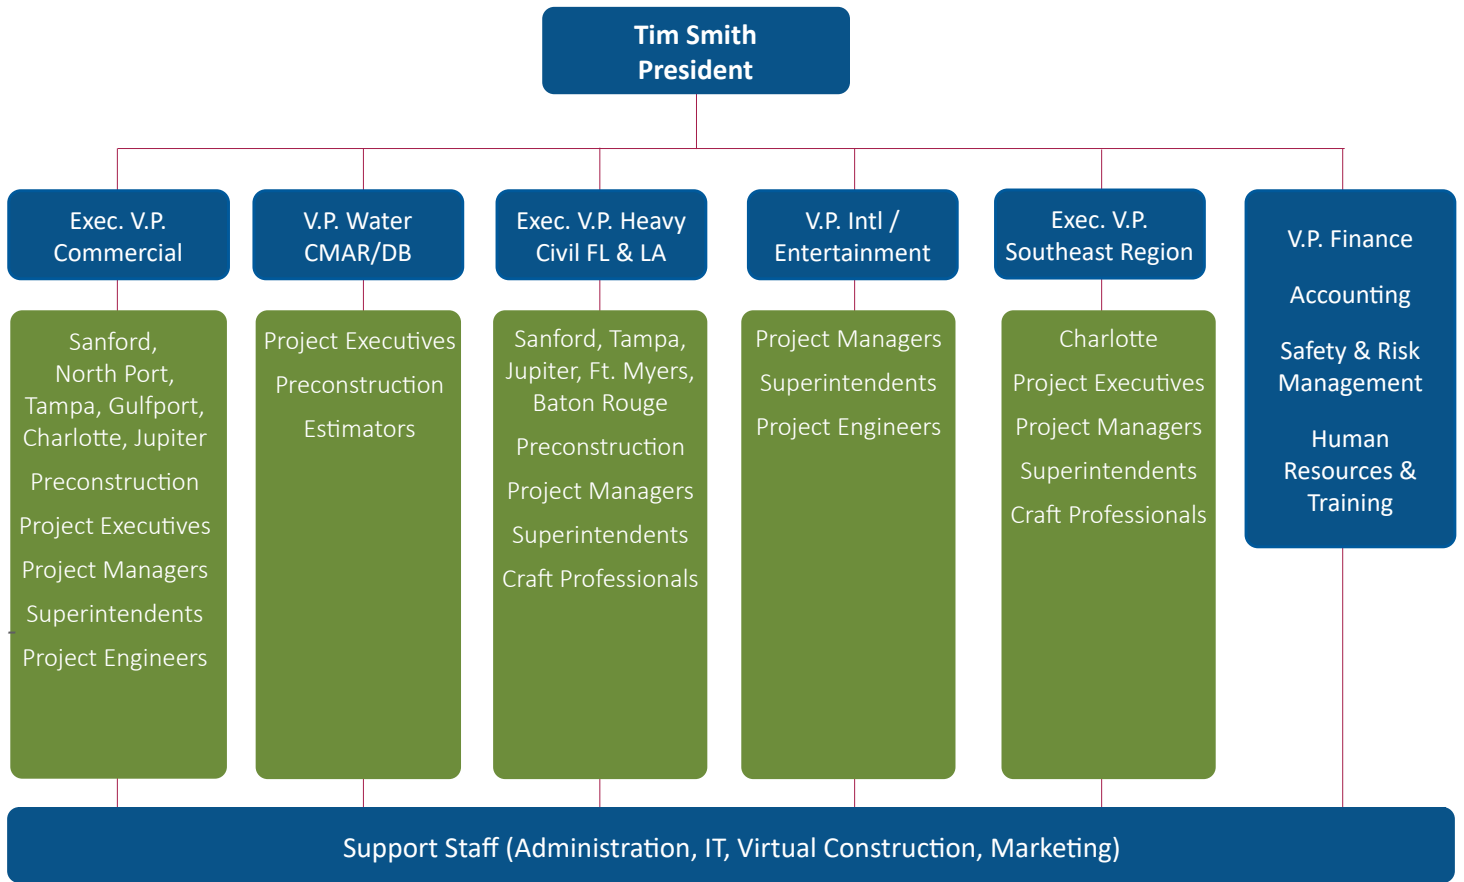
Tim Smith
President

Exec. V.P.
Commercial

Sanford,
North Port,
Tampa, Gulfport,
Charlotte, Jupiter

Preconstruction

Project Executives

Project Managers

Superintendents

Project Engineers

V.P. Water
CMAR/DB

Project Executives

Preconstruction

Estimators

Exec. V.P. Heavy
Civil FL & LA

Sanford, Tampa,
Jupiter, Ft. Myers,
Baton Rouge

Preconstruction

Project Managers

Superintendents

Craft Professionals

V.P. Intl /
Entertainment

Project Managers

Superintendents

Project Engineers

Exec. V.P.
Southeast Region

Charlotte

Project Executives

Project Managers

Superintendents

Craft Professionals

V.P. Finance

Accounting

Safety & Risk
Management

Human
Resources &
Training

Support Staff (Administration, IT, Virtual Construction, Marketing)